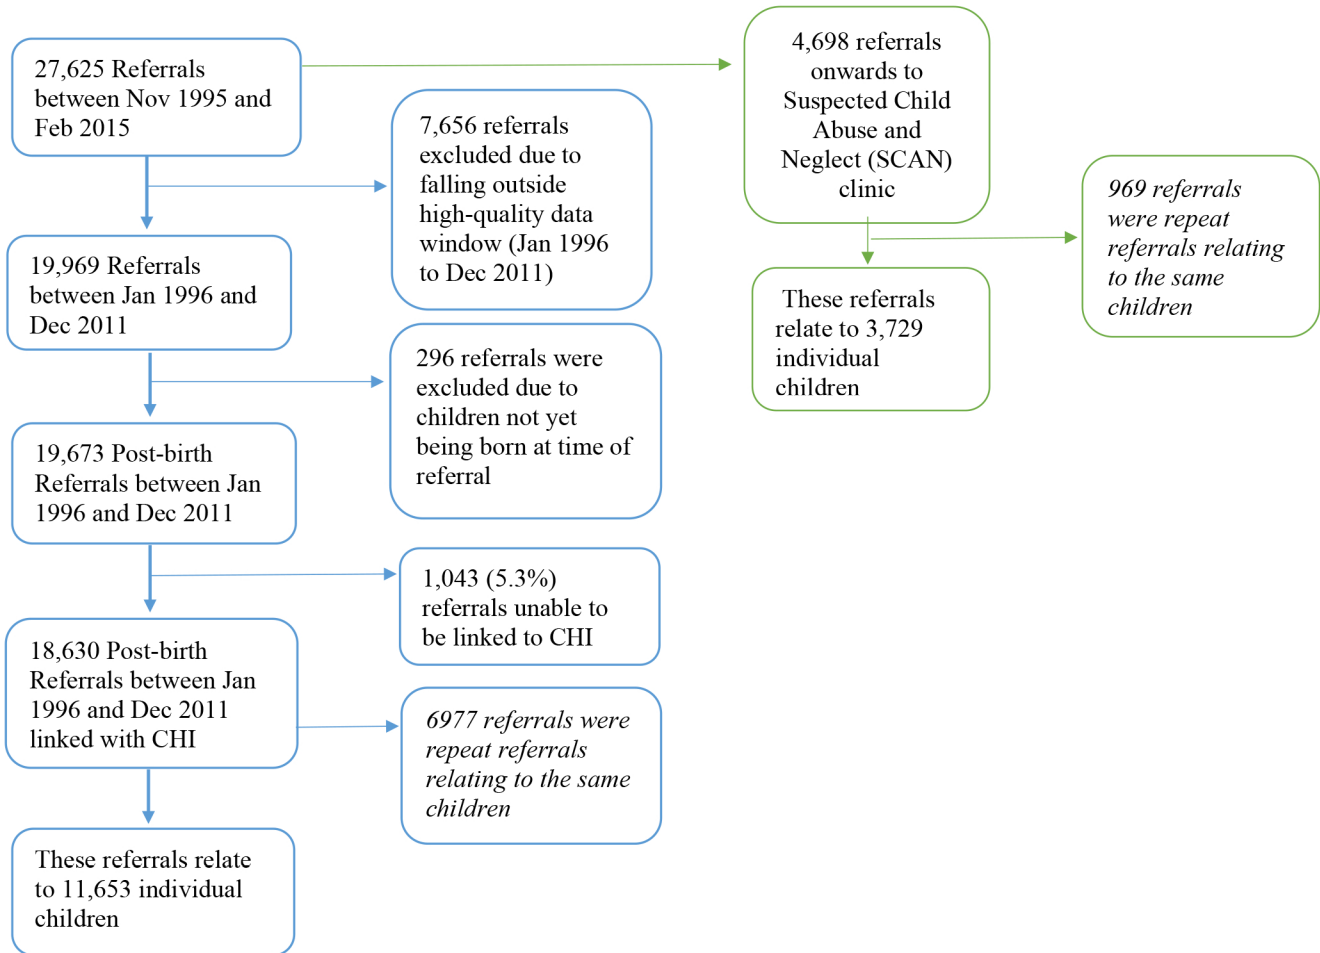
27,625 Referrals between Nov 1995 and Feb 2015

7,656 referrals excluded due to falling outside high-quality data window (Jan 1996 to Dec 2011)

19,969 Referrals between Jan 1996 and Dec 2011

296 referrals were excluded due to children not yet being born at time of referral

19,673 Post-birth Referrals between Jan 1996 and Dec 2011

1,043 (5.3%) referrals unable to be linked to CHI

18,630 Post-birth Referrals between Jan 1996 and Dec 2011 linked with CHI

6977 referrals were repeat referrals relating to the same children

These referrals relate to 11,653 individual children

4,698 referrals onwards to Suspected Child Abuse and Neglect (SCAN) clinic

969 referrals were repeat referrals relating to the same children

These referrals relate to 3,729 individual children